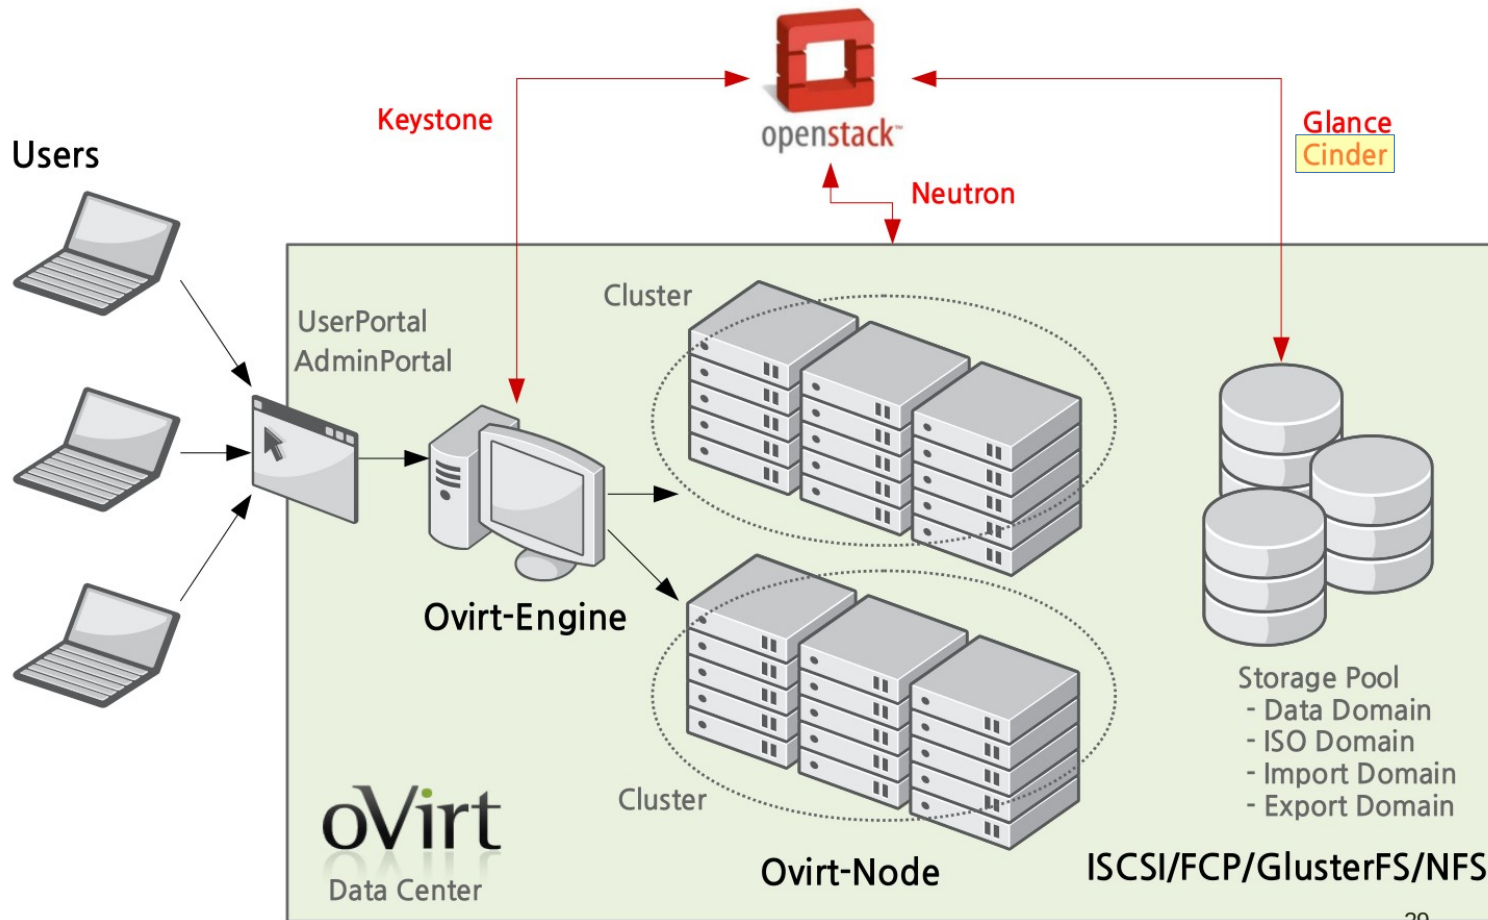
openstack

Keystone

Glance
Cinder

Neutron

Users

UserPortal
AdminPortal

Cluster

Ovirt-Engine

Storage Pool
- Data Domain
- ISO Domain
- Import Domain
- Export Domain

Cluster

oVirt
Data Center

Ovirt-Node

ISCSI/FCP/GlusterFS/NFS

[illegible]